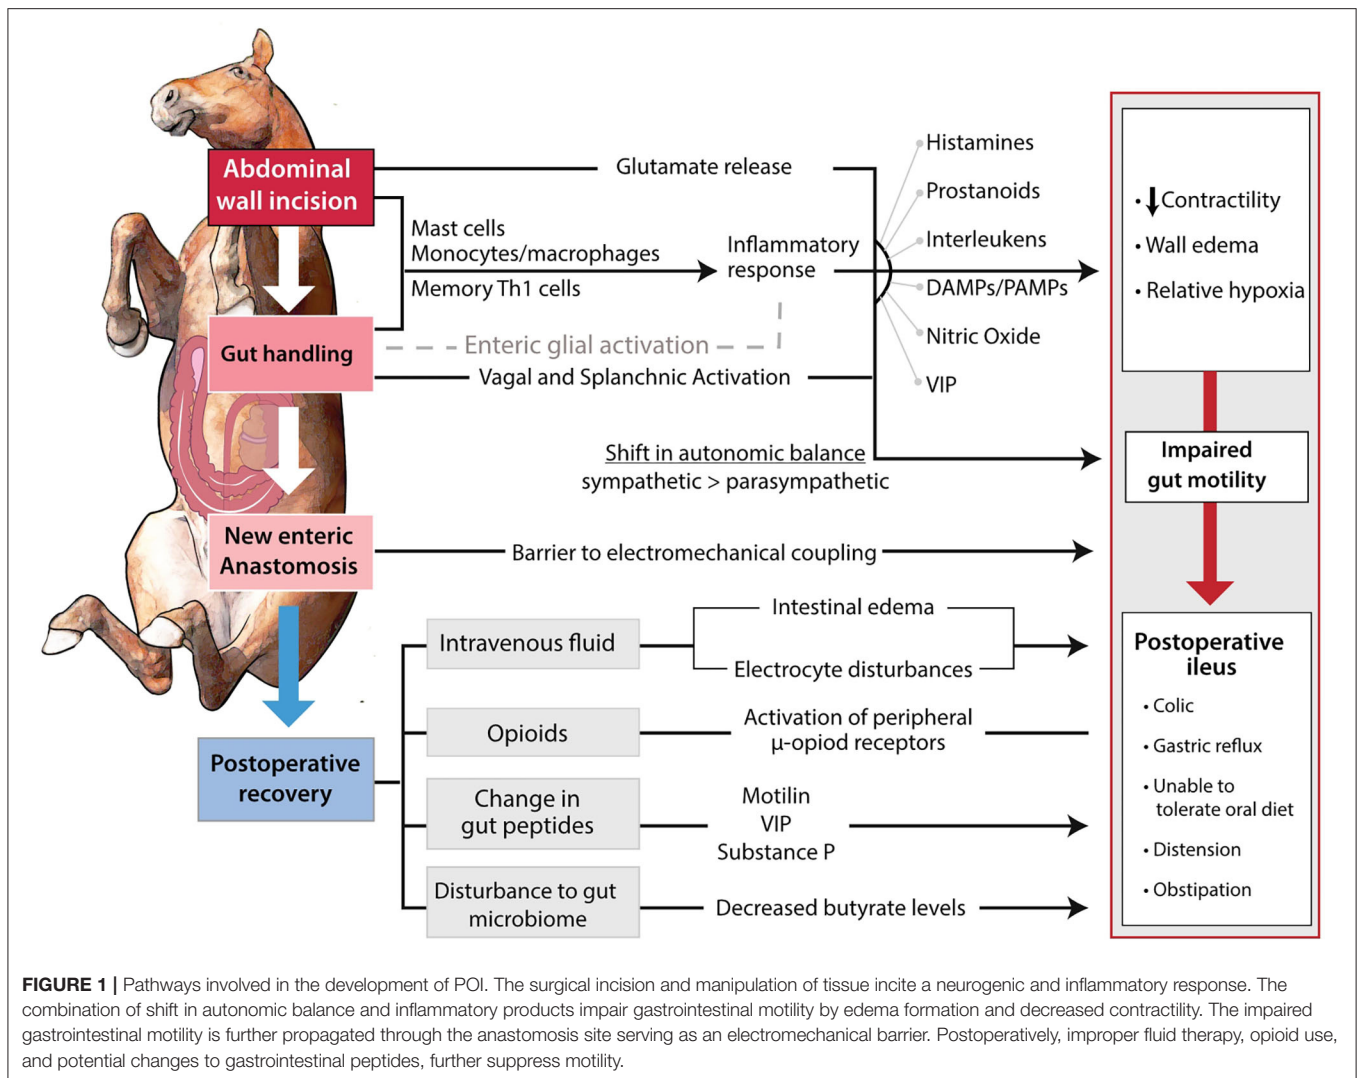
Abdominal wall incision

Gut handling

New enteric Anastomosis

Postoperative recovery

Glutamate release

Mast cells
Monocytes/macrophages
Memory Th1 cells

Inflammatory response

Histamines
Prostanoids
Interleukens
DAMPs/PAMPs
Nitric Oxide
VIP

Enteric glial activation

Vagal and Splanchnic Activation

Shift in autonomic balance
sympathetic > parasympathetic

Barrier to electromechanical coupling

• ↓Contractility
• Wall edema
• Relative hypoxia

Impaired gut motility

Postoperative ileus
• Colic
• Gastric reflux
• Unable to tolerate oral diet
• Distension
• Obstipation

Intravenous fluid

Intestinal edema
Electrocyte disturbances

Opioids

Activation of peripheral μ-opiod receptors

Change in gut peptides

Motilin
VIP
Substance P

Disturbance to gut microbiome

Decreased butyrate levels

FIGURE 1 | Pathways involved in the development of POI. The surgical incision and manipulation of tissue incite a neurogenic and inflammatory response. The combination of shift in autonomic balance and inflammatory products impair gastrointestinal motility by edema formation and decreased contractility. The impaired gastrointestinal motility is further propagated through the anastomosis site serving as an electromechanical barrier. Postoperatively, improper fluid therapy, opioid use, and potential changes to gastrointestinal peptides, further suppress motility.